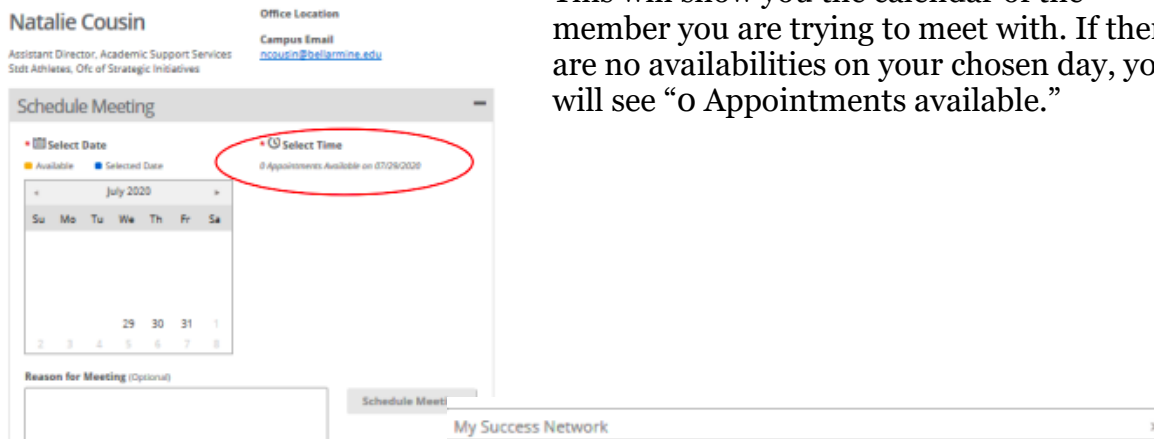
Natalie Cousin

Assistant Director, Academic Support Services
Stdt Athletes, Ofc of Strategic Initiatives

Office Location

Campus Email
ncousin@bellarmine.edu

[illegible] member you are trying to meet with. If ther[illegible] are no availabilities on your chosen day, yo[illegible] will see "0 Appointments available."

Schedule Meeting

* Select Date

Available  Selected Date

July 2020

| Su | Mo | Tu | We | Th | Fr | Sa |
|---|---|---|---|---|---|---|
| | | | 29 | 30 | 31 | 1 |
| 2 | 3 | 4 | 5 | 6 | 7 | 8 |

* Select Time

0 Appointments Available on 07/29/2020

Reason for Meeting (Optional)

Schedule Meeti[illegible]

My Success Network